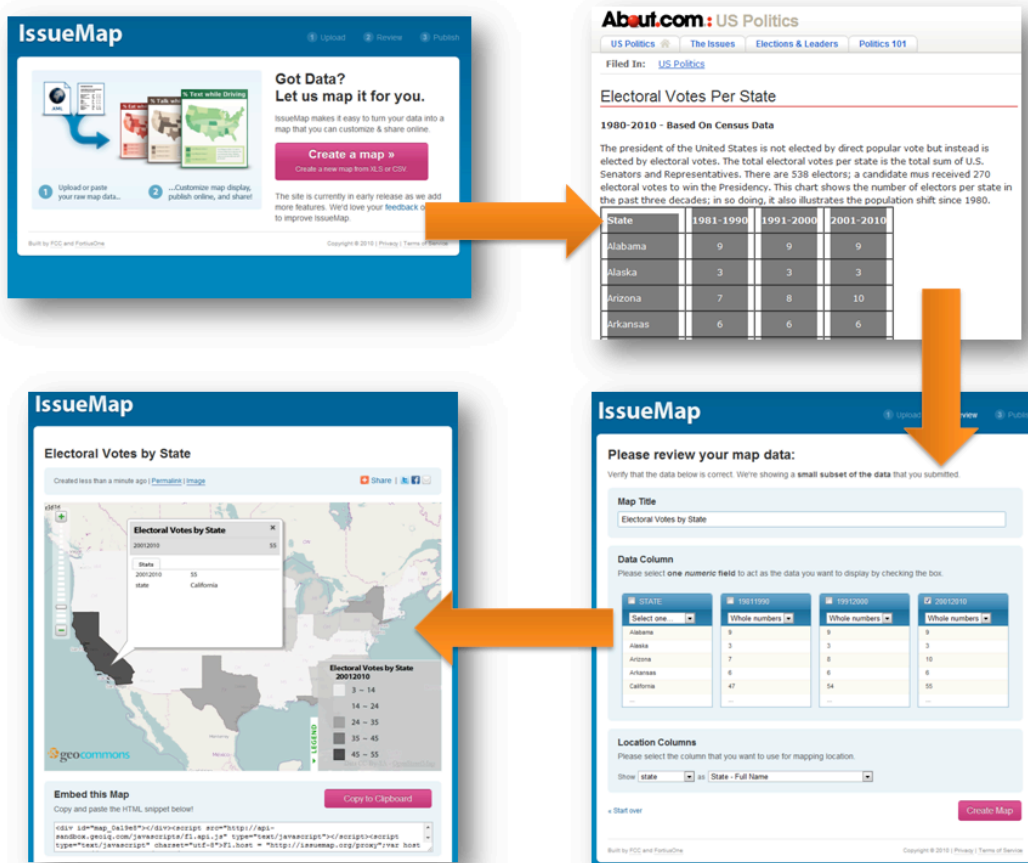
IssueMap

1 Upload 2 Review 3 Publish

Got Data?
Let us map it for you.

IssueMap makes it easy to turn your data into a map that you can customize & share online.

Create a map »
Create a new map from XLS or CSV

% Text while Driving

1 Upload or paste your raw map data...

2 ...Customize map display, publish online, and share!

The site is currently in early release as we add more features. We'd love your feedback o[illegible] to improve IssueMap.

Built by FCC and FortiusOne

Copyright © 2010 | Privacy | Terms of Service

About.com: US Politics

US Politics | The Issues | Elections & Leaders | Politics 101

Filed In: US Politics

Electoral Votes Per State

1980-2010 - Based On Census Data

The president of the United States is not elected by direct popular vote but instead is elected by electoral votes. The total electoral votes per state is the total sum of U.S. Senators and Representatives. There are 538 electors; a candidate mus received 270 electoral votes to win the Presidency. This chart shows the number of electors per state in the past three decades; in so doing, it also illustrates the population shift since 1980.

| State | 1981-1990 | 1991-2000 | 2001-2010 |
|---|---|---|---|
| Alabama | 9 | 9 | 9 |
| Alaska | 3 | 3 | 3 |
| Arizona | 7 | 8 | 10 |
| Arkansas | 6 | 6 | 6 |

IssueMap

Electoral Votes by State

Created less than a minute ago | Permalink | Image

Share

Electoral Votes by State
20012010 55

State
20012010 55
state California

Electoral Votes by State
20012010
3 – 14
14 – 24
24 – 35
35 – 45
45 – 55

LEGEND

geocommons

Embed this Map
Copy and paste the HTML snippet below!

Copy to Clipboard

<div id="map_0a19e8"></div><script src="http://api-sandbox.geoiq.com/javascripts/f1.api.js" type="text/javascript"></script><script type="text/javascript" charset="utf-8">F1.host = "http://issuemap.org/proxy";var host

IssueMap

1 Upload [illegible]eview 3 Publi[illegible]

Please review your map data:

Verify that the data below is correct. We're showing a small subset of the data that you submitted.

Map Title
Electoral Votes by State

Data Column
Please select one numeric field to act as the data you want to display by checking the box.

| STATE | 19811990 | 19912000 | 20012010 |
|---|---|---|---|
| Select one... | Whole numbers | Whole numbers | Whole numbers |
| Alabama | 9 | 9 | 9 |
| Alaska | 3 | 3 | 3 |
| Arizona | 7 | 8 | 10 |
| Arkansas | 6 | 6 | 6 |
| California | 47 | 54 | 55 |
| ... | ... | ... | ... |

Location Columns
Please select the column that you want to use for mapping location.

Show state as State - Full Name

« Start over

Create Map

Built by FCC and FortiusOne

Copyright © 2010 | Privacy | Terms of Service